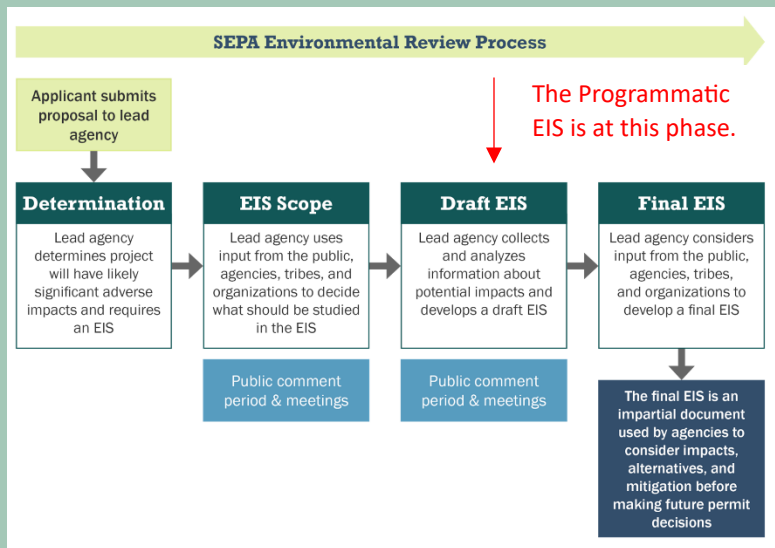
SEPA Environmental Review Process

Applicant submits proposal to lead agency

The Programmatic EIS is at this phase.

Determination

Lead agency determines project will have likely significant adverse impacts and requires an EIS

EIS Scope

Lead agency uses input from the public, agencies, tribes, and organizations to decide what should be studied in the EIS

Public comment period & meetings

Draft EIS

Lead agency collects and analyzes information about potential impacts and develops a draft EIS

Public comment period & meetings

Final EIS

Lead agency considers input from the public, agencies, tribes, and organizations to develop a final EIS

The final EIS is an impartial document used by agencies to consider impacts, alternatives, and mitigation before making future permit decisions